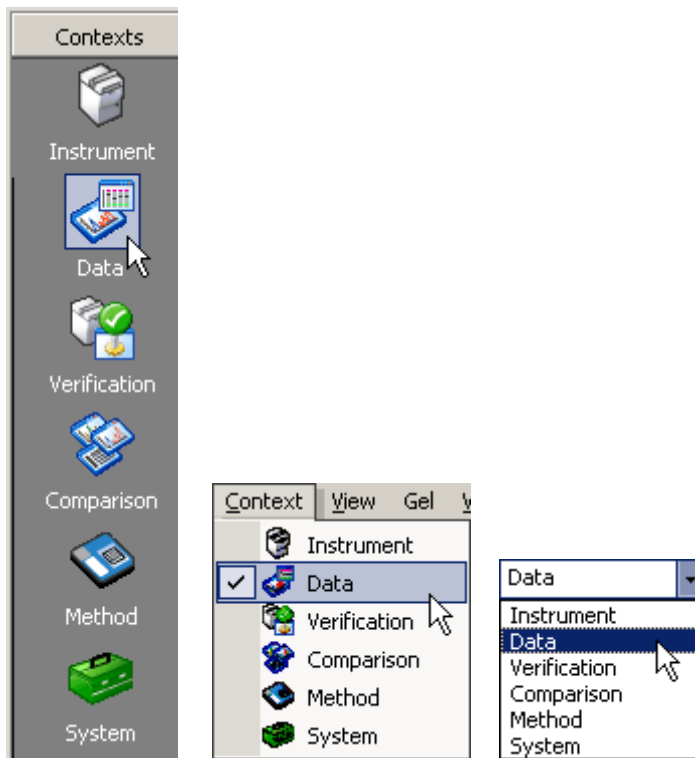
Contexts

Instrument

Data

Verification

Comparison

Method

System

Context View Gel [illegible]

Instrument
Data
Verification
Comparison
Method
System

Data

Instrument
Data
Verification
Comparison
Method
System